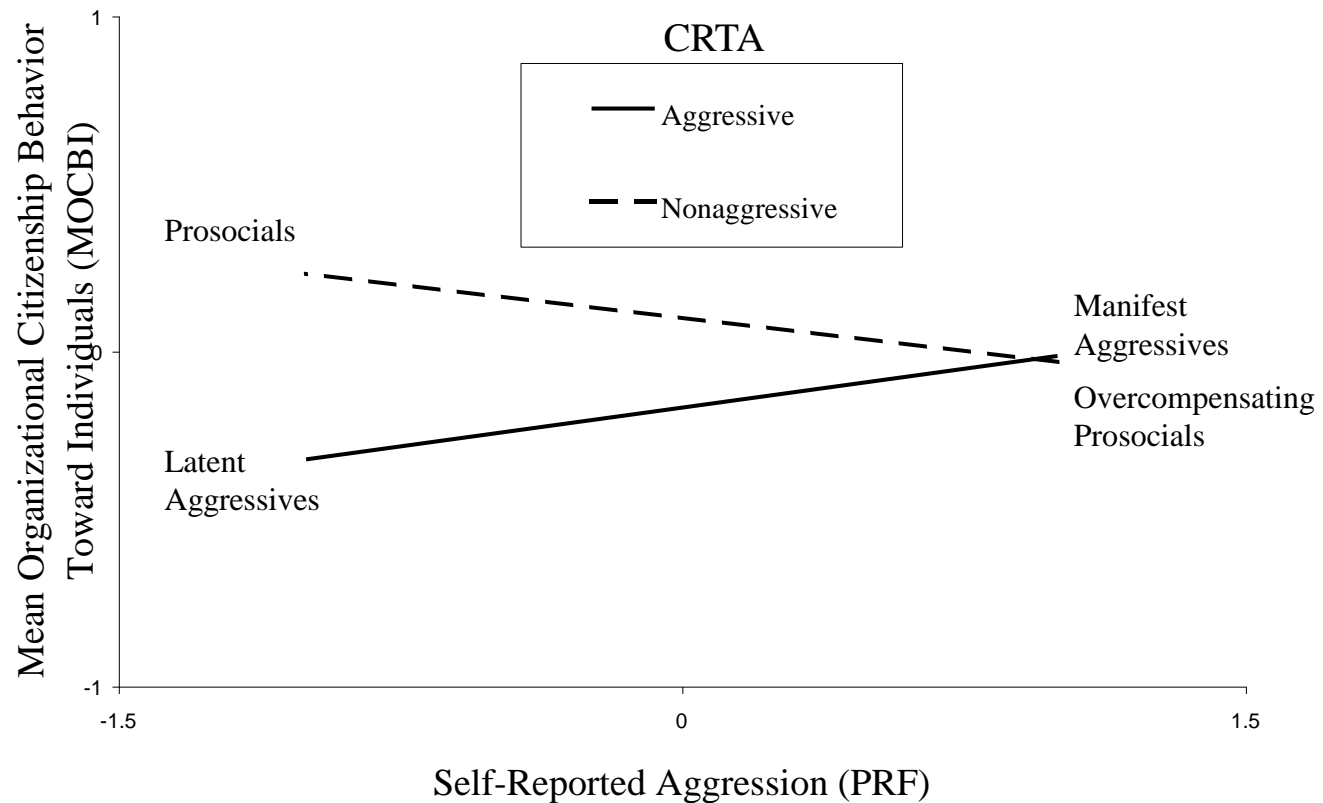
Mean Organizational Citizenship Behavior Toward Individuals (MOCBI)

1

0

-1

CRTA

Aggressive

Nonaggressive

Prosocials

Manifest Aggressives

Overcompensating Prosocials

Latent Aggressives

-1.5

0

1.5

Self-Reported Aggression (PRF)